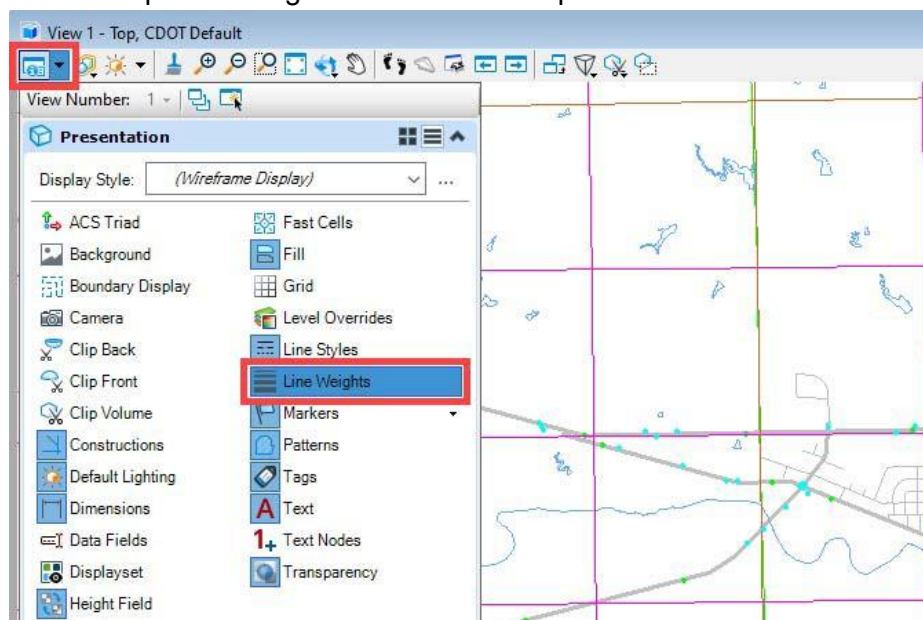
View 1 - Top, CDOT Default

View Number: 1

Presentation

Display Style: (Wireframe Display) ...

ACS Triad
Background
Boundary Display
Camera
Clip Back
Clip Front
Clip Volume
Constructions
Default Lighting
Dimensions
Data Fields
Displayset
Height Field

Fast Cells
Fill
Grid
Level Overrides
Line Styles
Line Weights
Markers
Patterns
Tags
Text
Text Nodes
Transparency